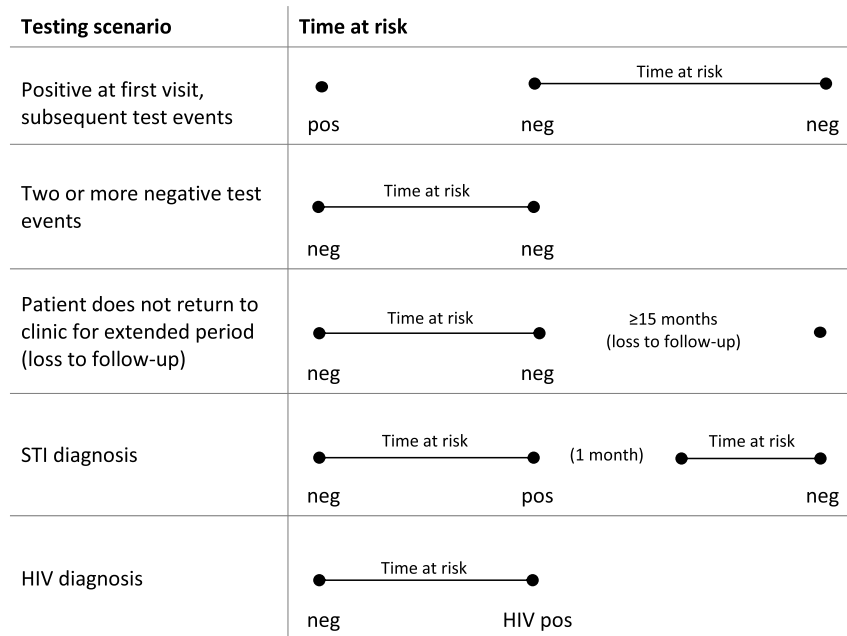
| Testing scenario | Time at risk |
|---|---|
| Positive at first visit, subsequent test events | pos neg Time at risk neg |
| Two or more negative test events | neg Time at risk neg |
| Patient does not return to clinic for extended period (loss to follow-up) | neg Time at risk neg ≥15 months (loss to follow-up) |
| STI diagnosis | neg Time at risk pos (1 month) Time at risk neg |
| HIV diagnosis | neg Time at risk HIV pos |